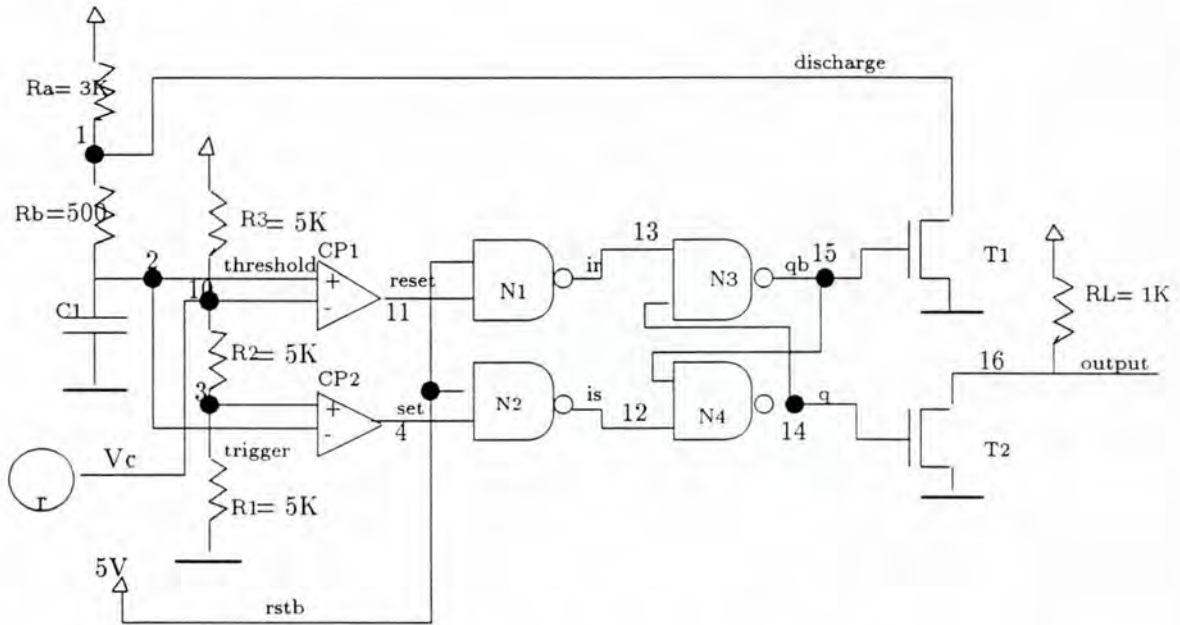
discharge

Ra= 3K

1

Rb=500

R3= 5K

2

CP1

threshold

reset

13

10

+

N1

ir

N3

qb

15

T1

RL= 1K

-

11

C1

R2= 5K

16

output

CP2

3

+

set

N2

is

12

N4

14

q

-

4

trigger

T2

Vc

r

R1= 5K

5V

rstb